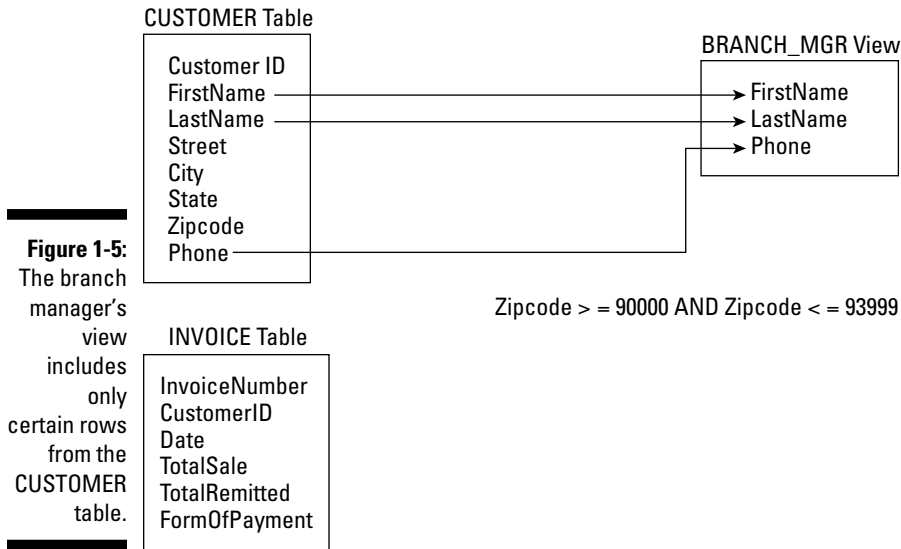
CUSTOMER Table

Customer ID
FirstName
LastName
Street
City
State
Zipcode
Phone

BRANCH_MGR View

FirstName
LastName
Phone

Figure 1-5: The branch manager's view includes only certain rows from the CUSTOMER table.

Zipcode > = 90000 AND Zipcode < = 93999

INVOICE Table

InvoiceNumber
CustomerID
Date
TotalSale
TotalRemitted
FormOfPayment